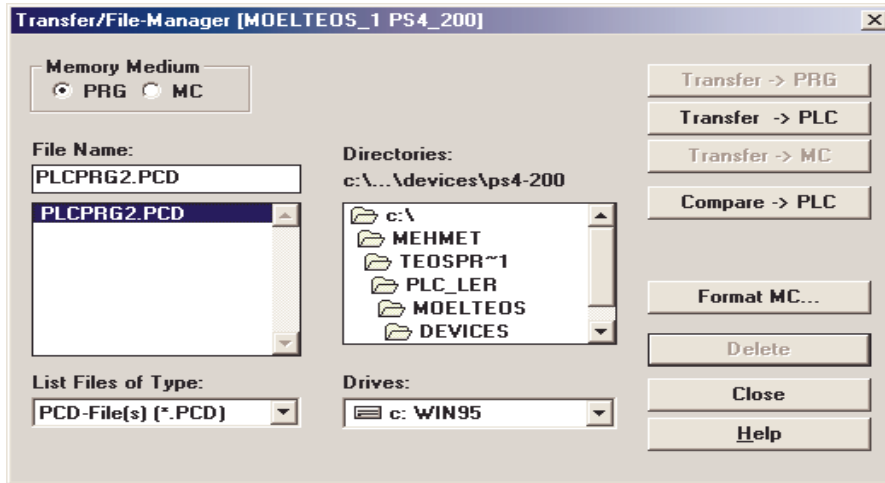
Transfer/File-Manager [MOELTEOS_1 PS4_200]

Memory Medium
PRG MC

Transfer -> PRG
Transfer -> PLC
Transfer -> MC
Compare -> PLC

File Name:
PLCPRG2.PCD
PLCPRG2.PCD

Directories:
c:\...\devices\ps4-200
c:\
MEHMET
TEOSPR~1
PLC_LER
MOELTEOS
DEVICES

Format MC...
Delete

List Files of Type:
PCD-File(s) (*.PCD)

Drives:
c: WIN95

Close
Help